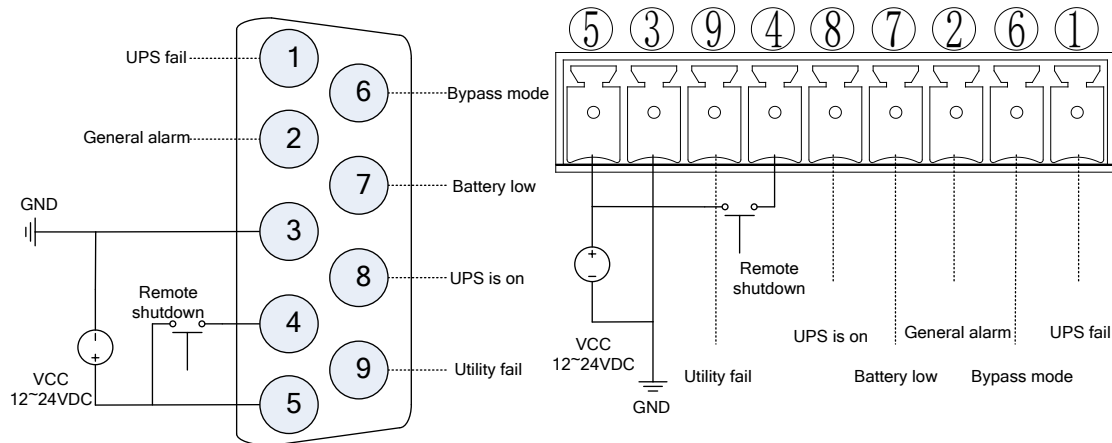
UPS fail
1
6
Bypass mode
General alarm
2
7
Battery low
GND
3
8
UPS is on
Remote shutdown
4
9
Utility fail
VCC
12~24VDC
5

⑤ ③ ⑨ ④ ⑧ ⑦ ② ⑥ ①

+
−
Remote shutdown
VCC
12~24VDC
GND
Utility fail
UPS is on
Battery low
General alarm
Bypass mode
UPS fail